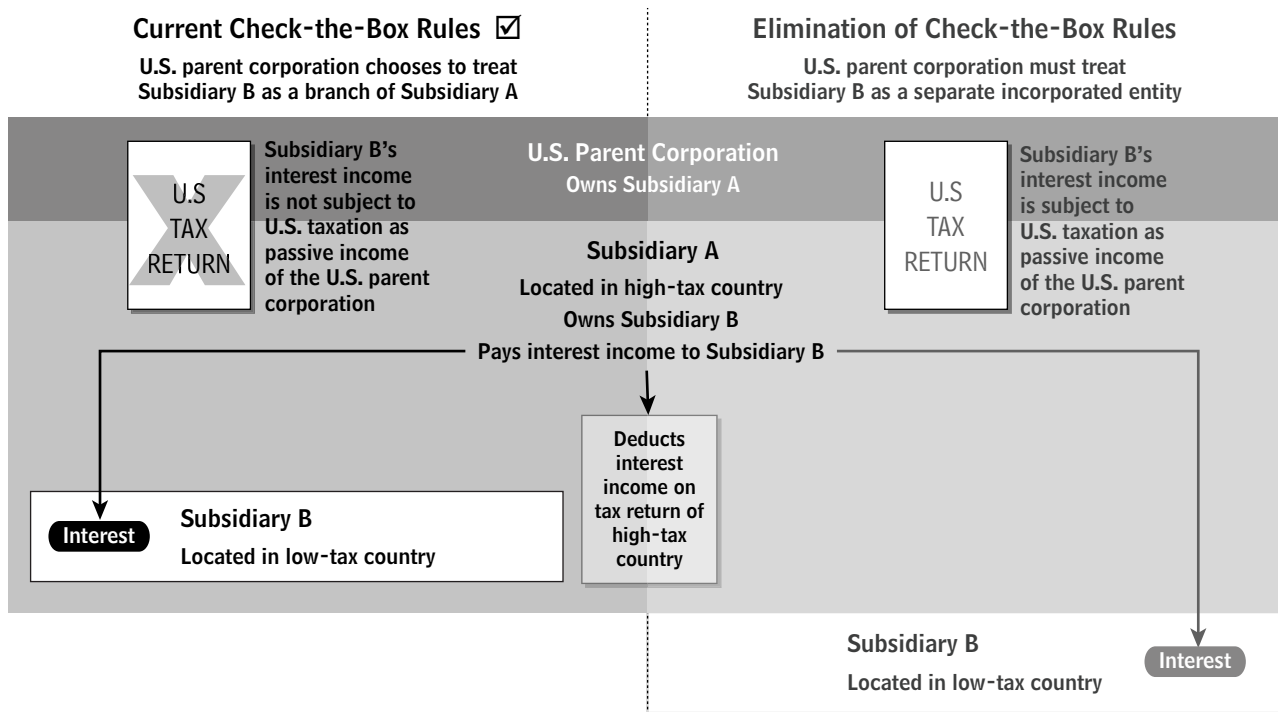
Current Check-the-Box Rules ☑

U.S. parent corporation chooses to treat Subsidiary B as a branch of Subsidiary A

Elimination of Check-the-Box Rules

U.S. parent corporation must treat Subsidiary B as a separate incorporated entity

U.S TAX RETURN

Subsidiary B's interest income is not subject to U.S. taxation as passive income of the U.S. parent corporation

U.S. Parent Corporation

Owns Subsidiary A

U.S TAX RETURN

Subsidiary B's interest income is subject to U.S. taxation as passive income of the U.S. parent corporation

Subsidiary A

Located in high-tax country

Owns Subsidiary B

Pays interest income to Subsidiary B

Deducts interest income on tax return of high-tax country

Interest

Subsidiary B

Located in low-tax country

Subsidiary B

Located in low-tax country

Interest